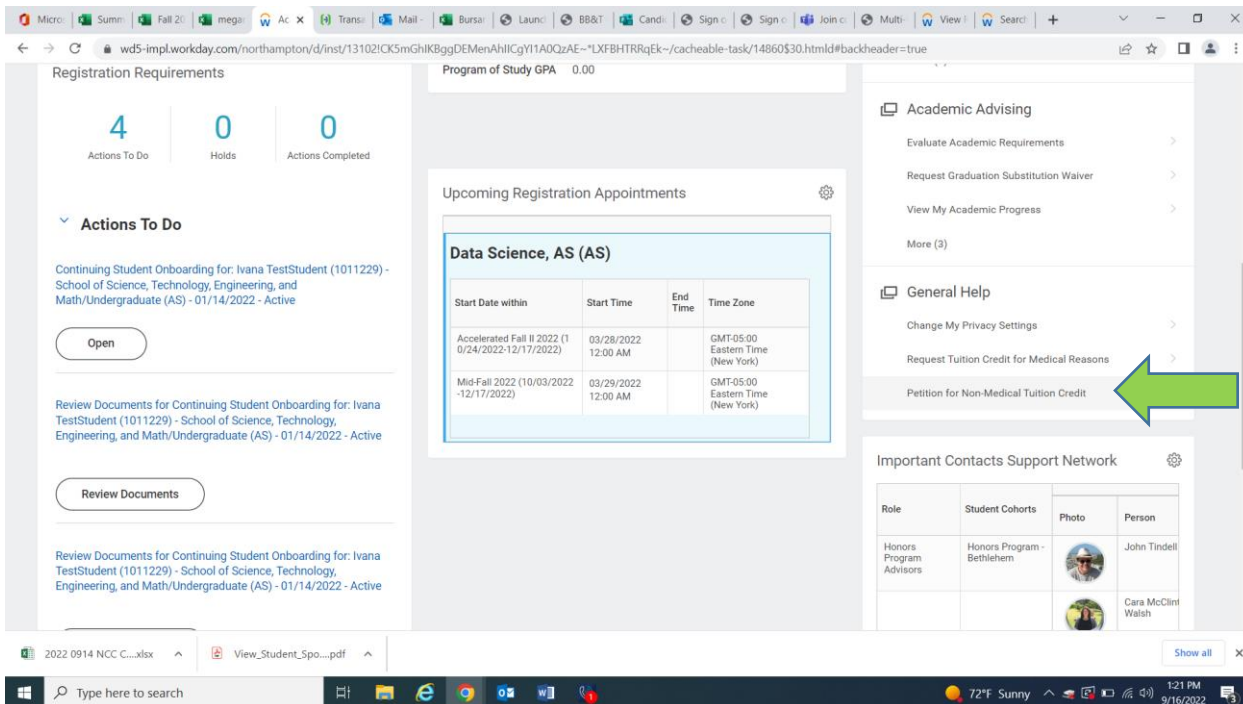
Micro | Summ | Fall 20 | mega | Ac × | (4) Transa | Mail - | Bursa | Launc | BB&T | Candi | Sign o | Sign o | Join o | Multi | View | Searc | +

wd5-impl.workday.com/northampton/d/inst/13102!CK5mGhIKBggDEMenAhIICgYI1A0QzAE~*LXFBHTRRqEk~/cacheable-task/14860$30.htmld#backheader=true

Registration Requirements

4
Actions To Do

0
Holds

0
Actions Completed

Actions To Do

Continuing Student Onboarding for: Ivana TestStudent (1011229) - School of Science, Technology, Engineering, and Math/Undergraduate (AS) - 01/14/2022 - Active

Open

Review Documents for Continuing Student Onboarding for: Ivana TestStudent (1011229) - School of Science, Technology, Engineering, and Math/Undergraduate (AS) - 01/14/2022 - Active

Review Documents

Review Documents for Continuing Student Onboarding for: Ivana TestStudent (1011229) - School of Science, Technology, Engineering, and Math/Undergraduate (AS) - 01/14/2022 - Active

Program of Study GPA 0.00

Upcoming Registration Appointments

Data Science, AS (AS)

| Start Date within | Start Time | End Time | Time Zone |
|---|---|---|---|
| Accelerated Fall II 2022 (10/24/2022-12/17/2022) | 03/28/2022 12:00 AM | | GMT-05:00 Eastern Time (New York) |
| Mid-Fall 2022 (10/03/2022 -12/17/2022) | 03/29/2022 12:00 AM | | GMT-05:00 Eastern Time (New York) |

Academic Advising

Evaluate Academic Requirements

Request Graduation Substitution Waiver

View My Academic Progress

More (3)

General Help

Change My Privacy Settings

Request Tuition Credit for Medical Reasons

Petition for Non-Medical Tuition Credit

Important Contacts Support Network

| Role | Student Cohorts | Photo | Person |
|---|---|---|---|
| Honors Program Advisors | Honors Program - Bethlehem | | John Tindell |
| | | | Cara McClint Walsh |

2022 0914 NCC C....xlsx

View_Student_Spo....pdf

Show all

Type here to search

72°F Sunny

1:21 PM
9/16/2022